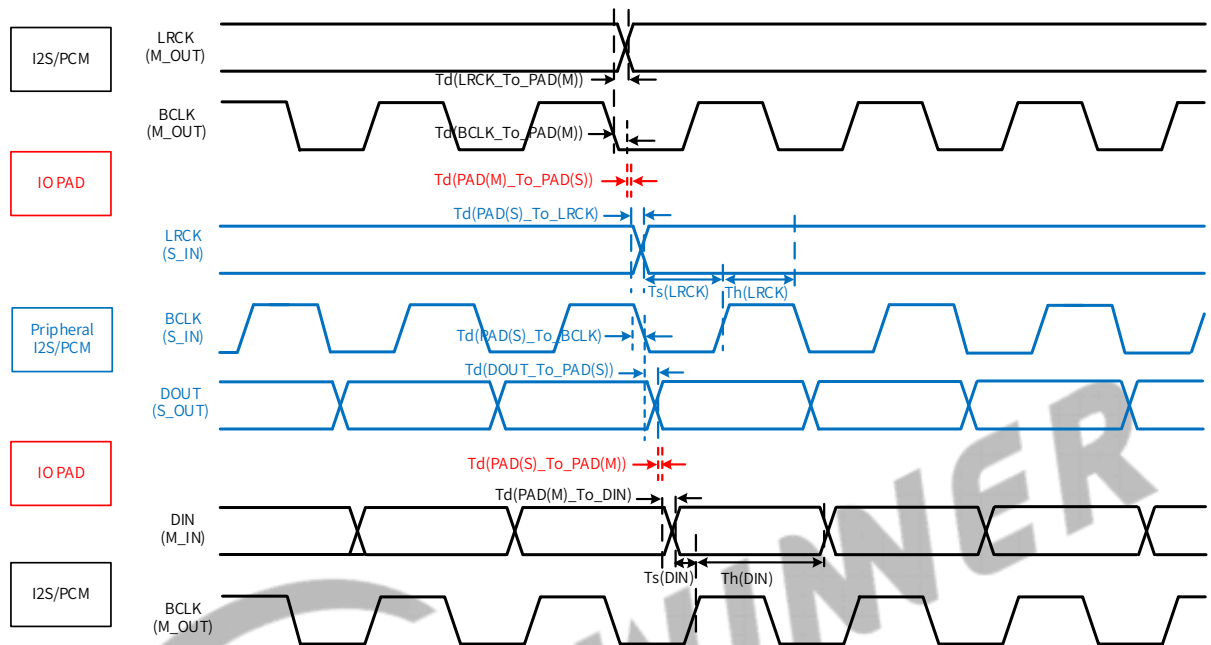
I2S/PCM

LRCK (M_OUT)

Td(LRCK_To_PAD(M))

BCLK (M_OUT)

Td(BCLK_To_PAD(M))

IO PAD

Td(PAD(M)_To_PAD(S))

Td(PAD(S)_To_LRCK)

LRCK (S_IN)

Ts(LRCK)

Th(LRCK)

Pripheral I2S/PCM

BCLK (S_IN)

Td(PAD(S)_To_BCLK)

Td(DOUT_To_PAD(S))

DOUT (S_OUT)

IO PAD

Td(PAD(S)_To_PAD(M))

Td(PAD(M)_To_DIN)

DIN (M_IN)

Ts(DIN)

Th(DIN)

I2S/PCM

BCLK (M_OUT)

WINNER